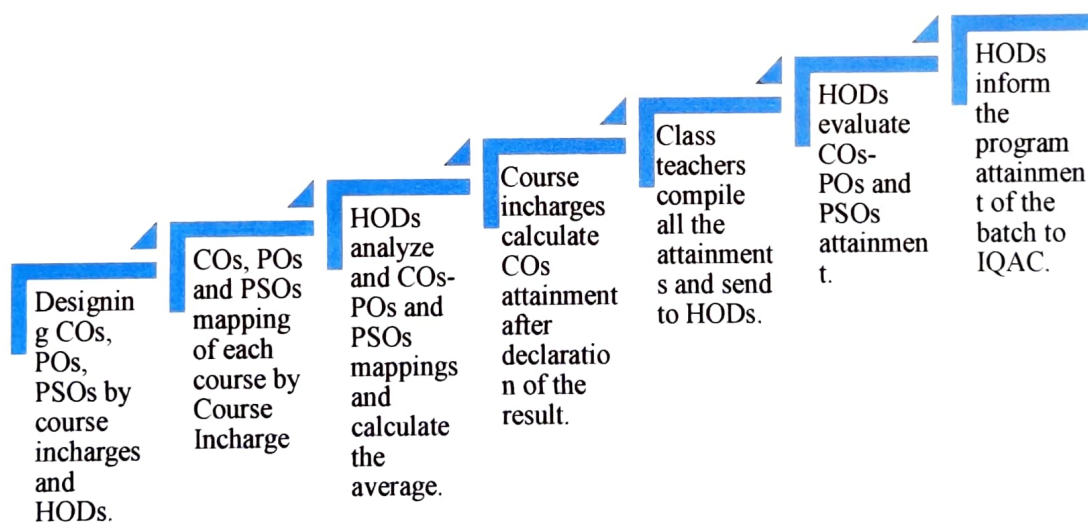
Designing COs, POs, PSOs by course incharges and HODs.

COs, POs and PSOs mapping of each course by Course Incharge

HODs analyze and COs-POs and PSOs mappings and calculate the average.

Course incharges calculate COs attainment after declaration of the result.

Class teachers compile all the attainments and send to HODs.

HODs evaluate COs-POs and PSOs attainment.

HODs inform the program attainment of the batch to IQAC.